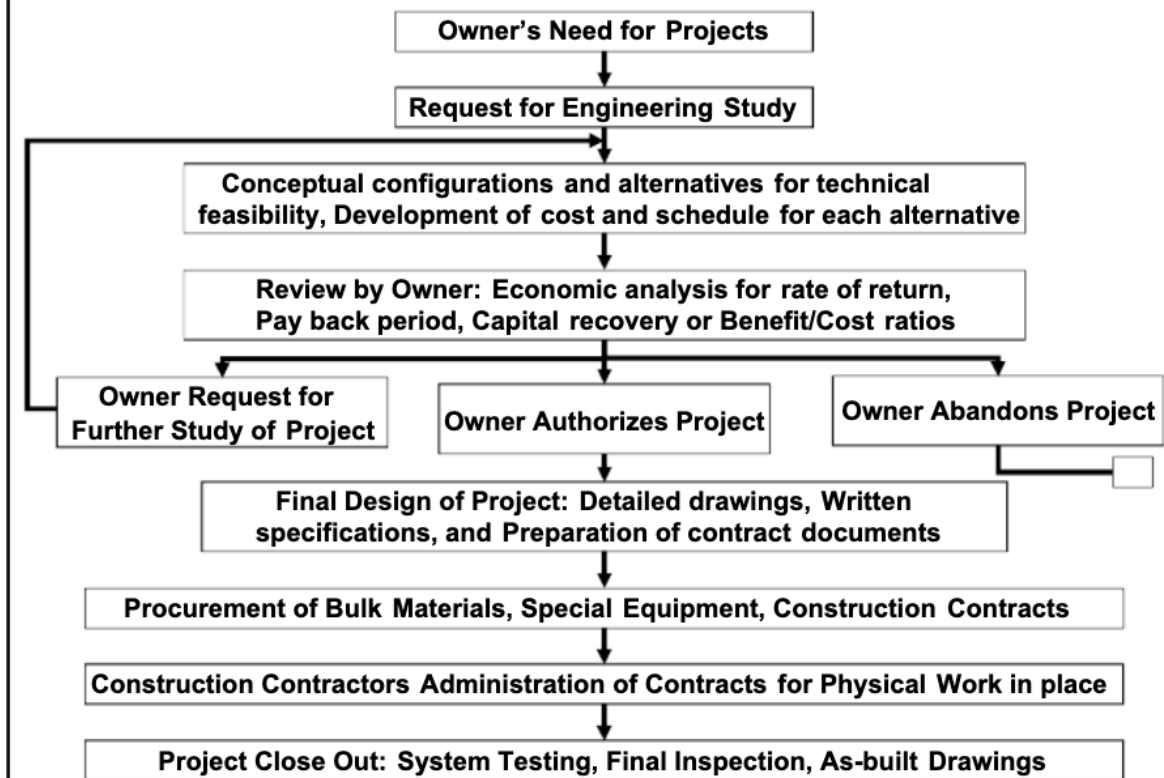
Owner's Need for Projects

Request for Engineering Study

Conceptual configurations and alternatives for technical feasibility, Development of cost and schedule for each alternative

Review by Owner: Economic analysis for rate of return, Pay back period, Capital recovery or Benefit/Cost ratios

Owner Request for Further Study of Project

Owner Authorizes Project

Owner Abandons Project

Final Design of Project: Detailed drawings, Written specifications, and Preparation of contract documents

Procurement of Bulk Materials, Special Equipment, Construction Contracts

Construction Contractors Administration of Contracts for Physical Work in place

Project Close Out: System Testing, Final Inspection, As-built Drawings